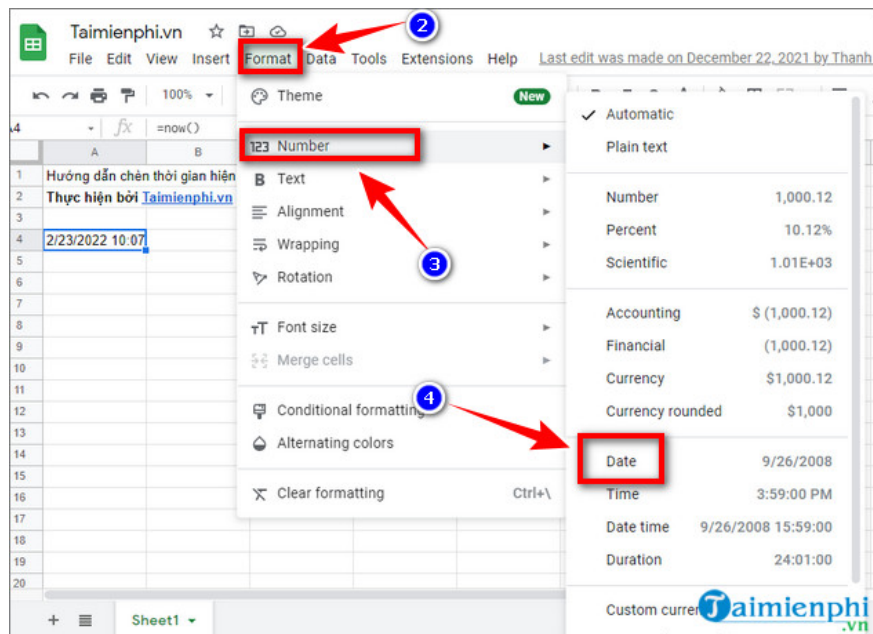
Taimienphi.vn

File Edit View Insert Format Data Tools Extensions Help Last edit was made on December 22, 2021 by Thanh

2

100%

A4 =now()

| | A | B |
|---|---|---|
| 1 | Hướng dẫn chèn thời gian hiện | |
| 2 | Thực hiện bởi Taimienphi.vn | |
| 3 | | |
| 4 | 2/23/2022 10:07 | |
| 5 | | |
| 6 | | |
| 7 | | |
| 8 | | |
| 9 | | |
| 10 | | |
| 11 | | |
| 12 | | |
| 13 | | |
| 14 | | |
| 15 | | |
| 16 | | |
| 17 | | |
| 18 | | |
| 19 | | |
| 20 | | |

Theme New
123 Number
B Text
Alignment
Wrapping
Rotation
Font size
Merge cells
Conditional formatting
Alternating colors
Clear formatting Ctrl+\

3

4

Automatic
Plain text
Number 1,000.12
Percent 10.12%
Scientific 1.01E+03
Accounting $ (1,000.12)
Financial (1,000.12)
Currency $1,000.12
Currency rounded $1,000
Date 9/26/2008
Time 3:59:00 PM
Date time 9/26/2008 15:59:00
Duration 24:01:00
Custom curre

+ Sheet1

Taimienphi .vn